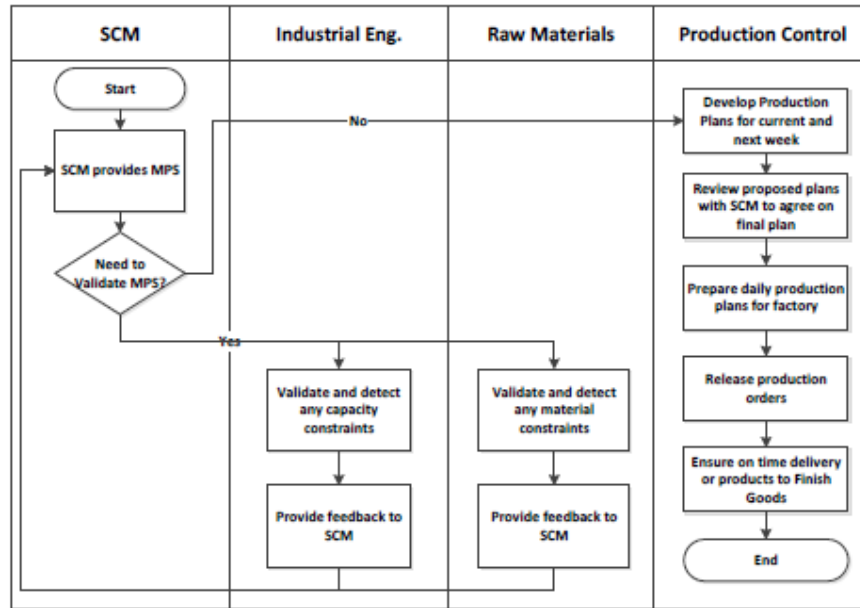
SCM

Industrial Eng.

Raw Materials

Production Control

Start

SCM provides MPS

Need to Validate MPS?

No

Yes

Validate and detect any capacity constraints

Provide feedback to SCM

Validate and detect any material constraints

Provide feedback to SCM

Develop Production Plans for current and next week

Review proposed plans with SCM to agree on final plan

Prepare daily production plans for factory

Release production orders

Ensure on time delivery or products to Finish Goods

End